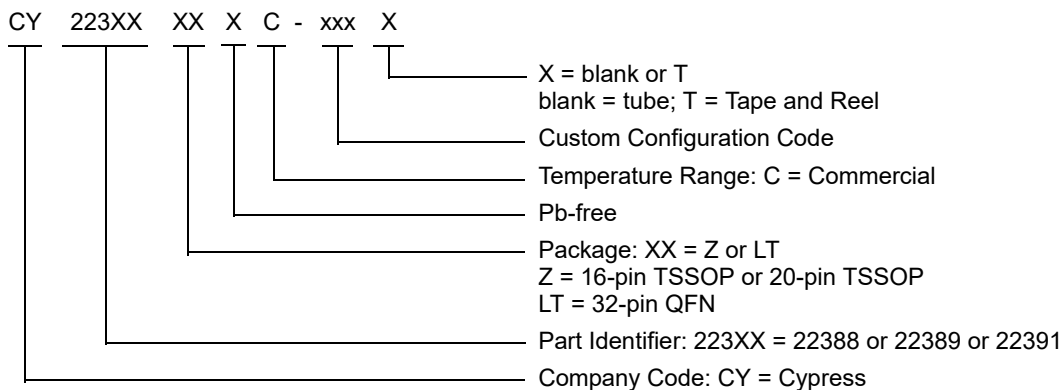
CY 223XX XX X C - xxx X

X = blank or T
blank = tube; T = Tape and Reel

Custom Configuration Code

Temperature Range: C = Commercial

Pb-free

Package: XX = Z or LT
Z = 16-pin TSSOP or 20-pin TSSOP
LT = 32-pin QFN

Part Identifier: 223XX = 22388 or 22389 or 22391

Company Code: CY = Cypress